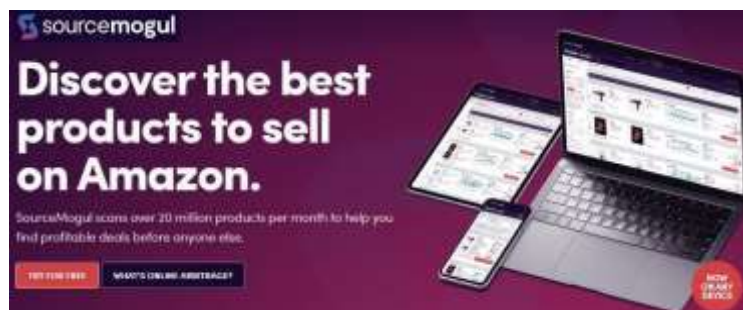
sourcemogul

Discover the best products to sell on Amazon.

SourceMogul scans over 20 million products per month to help you find profitable deals before anyone else.

TRY FOR FREE

WHAT'S ONLINE ARBITRAGE?

NOW ON ANY DEVICE